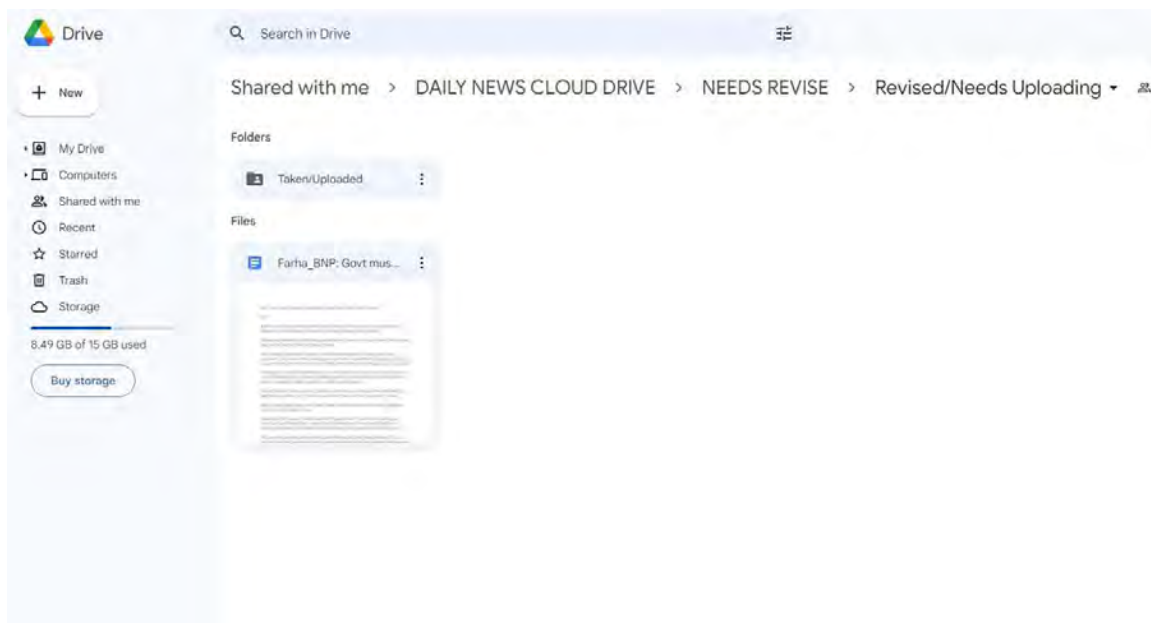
Drive

Search in Drive

New

My Drive
Computers
Shared with me
Recent
Starred
Trash
Storage

8.49 GB of 15 GB used

Buy storage

Shared with me > DAILY NEWS CLOUD DRIVE > NEEDS REVISE > Revised/Needs Uploading

Folders

Taken/Uploaded

Files

Farha_BNP: Govt mus...